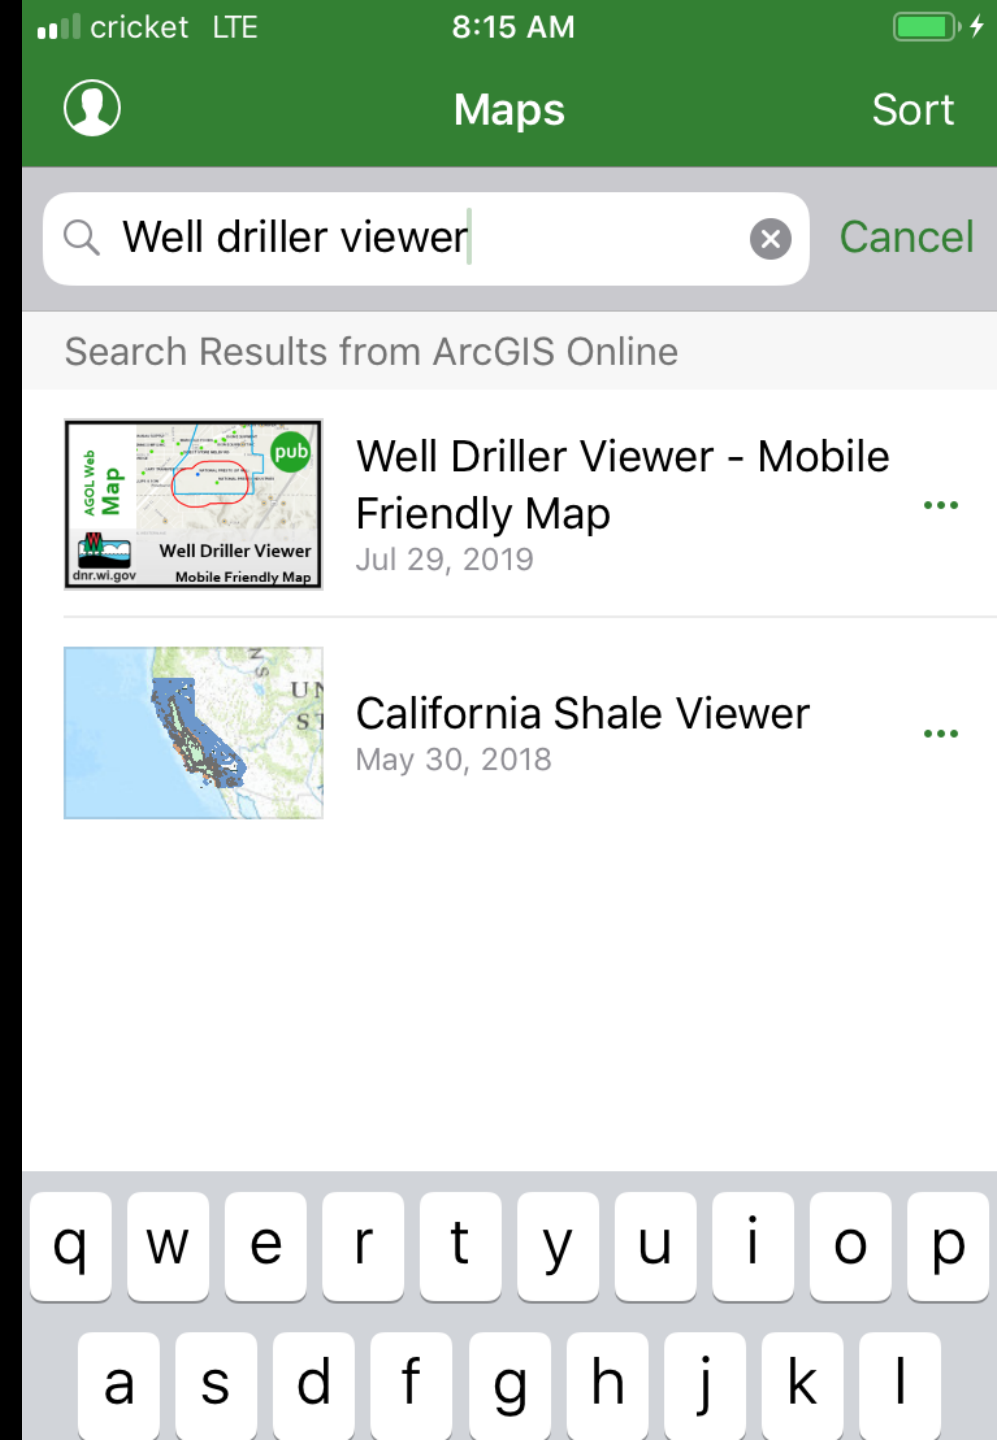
cricket LTE 8:15 AM

Maps Sort

Well driller viewer Cancel

Search Results from ArcGIS Online

AGOL Web Map pub Well Driller Viewer dnr.wi.gov Mobile Friendly Map

Well Driller Viewer - Mobile Friendly Map
Jul 29, 2019

UN ST

California Shale Viewer
May 30, 2018

q w e r t y u i o p
a s d f g h j k l